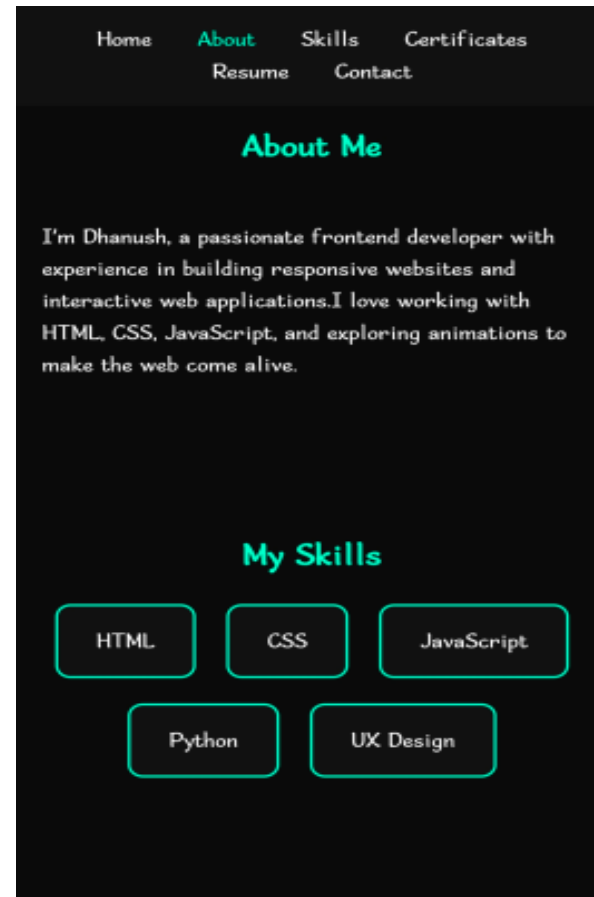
Home About Skills Certificates Resume Contact

About Me

I'm Dhanush, a passionate frontend developer with experience in building responsive websites and interactive web applications.I love working with HTML, CSS, JavaScript, and exploring animations to make the web come alive.

My Skills

HTML

CSS

JavaScript

Python

UX Design